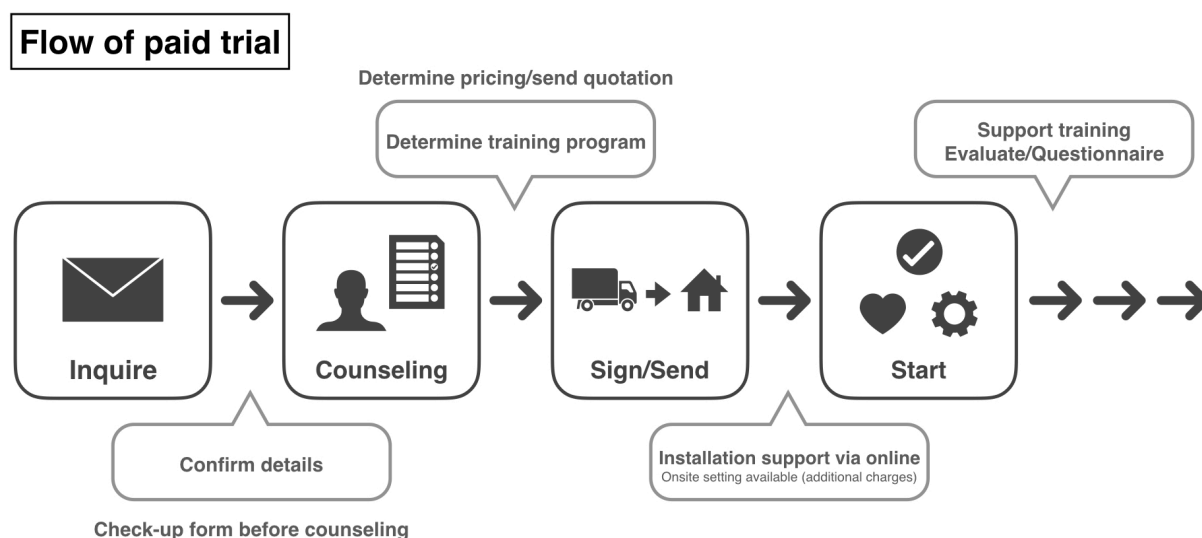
Flow of paid trial

Determine pricing/send quotation

Determine training program

Support training
Evaluate/Questionnaire

Inquire

Counseling

Sign/Send

Start

Confirm details

Check-up form before counseling

Installation support via online
Onsite setting available (additional charges)